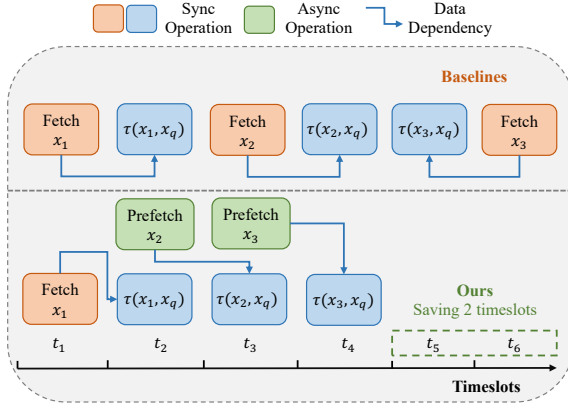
Sync Operation

Async Operation

Data Dependency

Baselines

Fetch $x_1$

$\tau(x_1, x_q)$

Fetch $x_2$

$\tau(x_2, x_q)$

$\tau(x_3, x_q)$

Fetch $x_3$

Prefetch $x_2$

Prefetch $x_3$

Fetch $x_1$

$\tau(x_1, x_q)$

$\tau(x_2, x_q)$

$\tau(x_3, x_q)$

Ours

Saving 2 timeslots

$t_1$ $t_2$ $t_3$ $t_4$ $t_5$ $t_6$

Timeslots